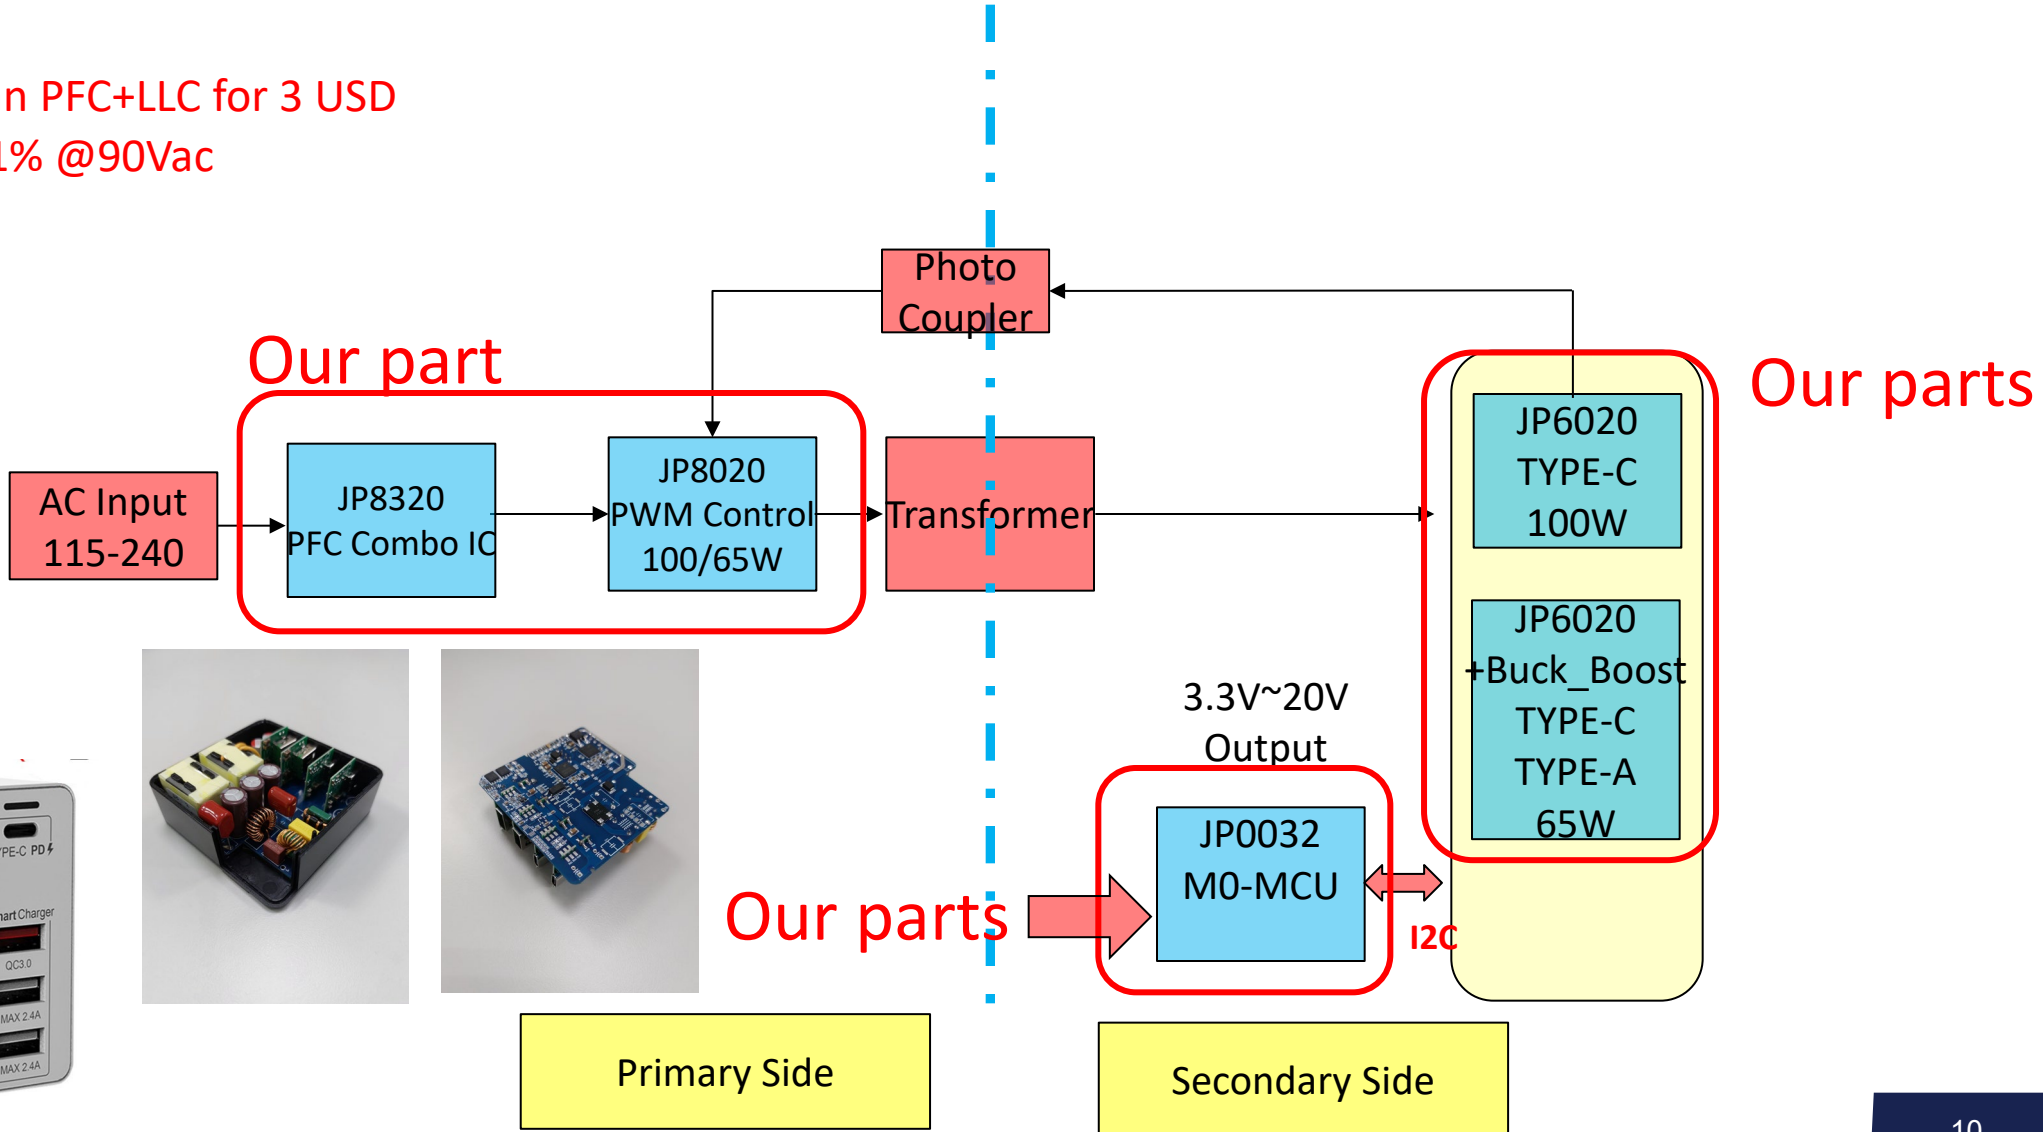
n PFC+LLC for 3 USD
1% @90Vac

Photo Coupler

Our part

AC Input 115-240

JP8320 PFC Combo IC

JP8020 PWM Control 100/65W

Transformer

Our parts

JP6020 TYPE-C 100W

JP6020 +Buck_Boost TYPE-C TYPE-A 65W

3.3V~20V Output

JP0032 M0-MCU

I2C

Our parts

PE-C PD

art Charger

QC3.0

MAX 2.4A

MAX 2.4A

Primary Side

Secondary Side

10